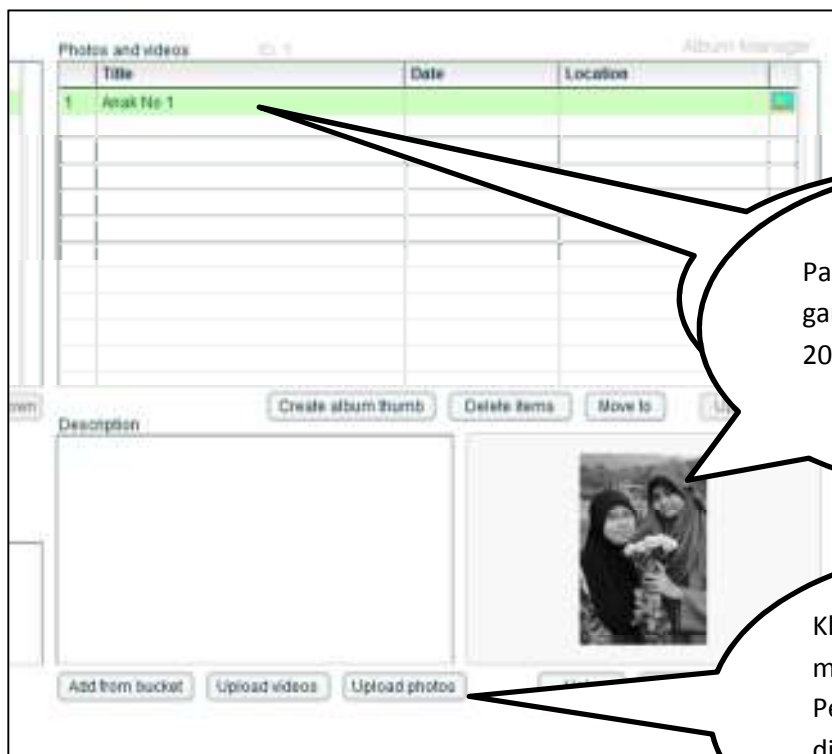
Photos and videos ID: 1 Album Manager

| | Title | Date | Location |
|---|---|---|---|
| 1 | Anak No 1 | | |

Pa
ga
20

Create album thumb | Delete items | Move to

Description

Add from bucket | Upload videos | Upload photos

Kl
m
Pe
di